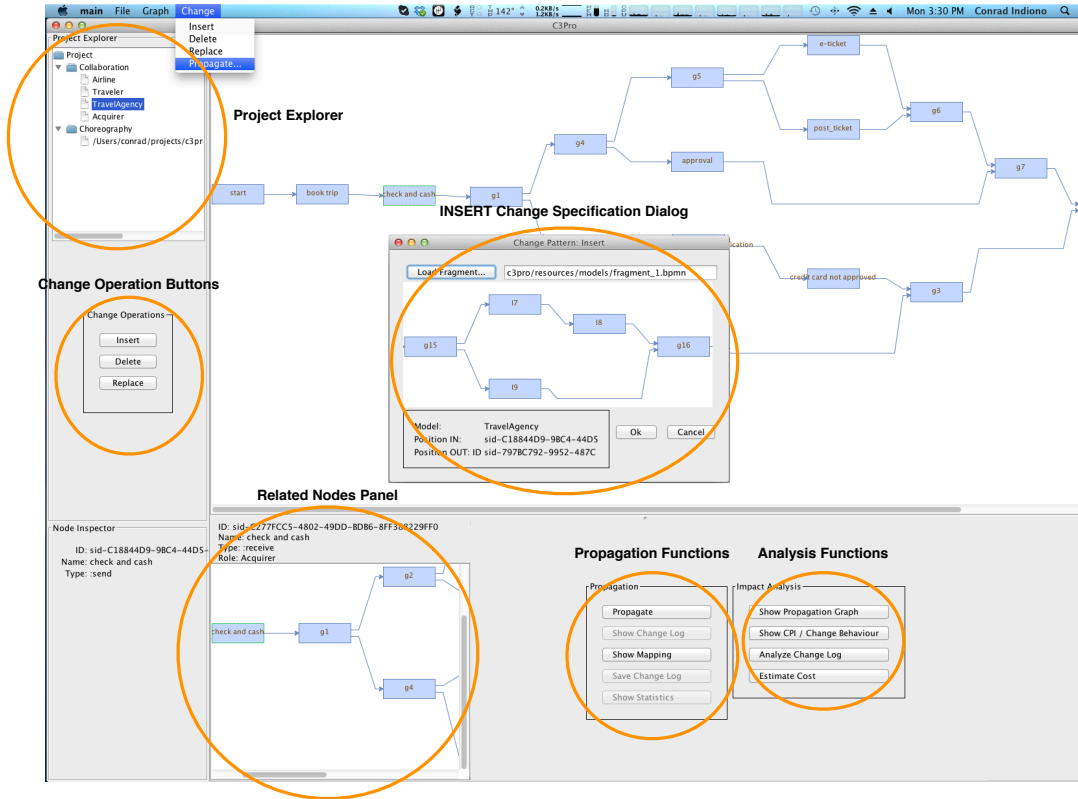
main File Graph Change
Insert
Delete
Replace
Propagate...
142° 0.2KB/s 1.2KB/s Mon 3:30 PM Conrad Indiono
C3Pro

Project Explorer
Project
Collaboration
Airline
Traveler
TravelAgency
Acquirer
Choreography
/Users/conrad/projects/c3pr

Project Explorer

start
book trip
check and cash
g1
g4
g5
e-ticket
post_ticket
g6
approval
g7
ication
credit card not approved
g3

INSERT Change Specification Dialog

Change Pattern: Insert
Load Fragment...
c3pro/resources/models/fragment_1.bpmn
g15
l7
l8
g16
l9
Model: TravelAgency
Position IN: sid-C18844D9-9BC4-44D5
Position OUT: ID sid-797BC792-9952-487C
Ok
Cancel

Change Operation Buttons
Change Operations
Insert
Delete
Replace

Related Nodes Panel

Node Inspector
ID: sid-C18844D9-9BC4-44D5-
Name: check and cash
Type: :send

ID: sid-E277FCC5-4802-49DD-8DB6-8FF368229FF0
Name: check and cash
Type: :receive
Role: Acquirer
check and cash
g1
g2
g4

Propagation Functions
Propagation
Propagate
Show Change Log
Show Mapping
Save Change Log
Show Statistics

Analysis Functions
Impact Analysis
Show Propagation Graph
Show CPI / Change Behaviour
Analyze Change Log
Estimate Cost